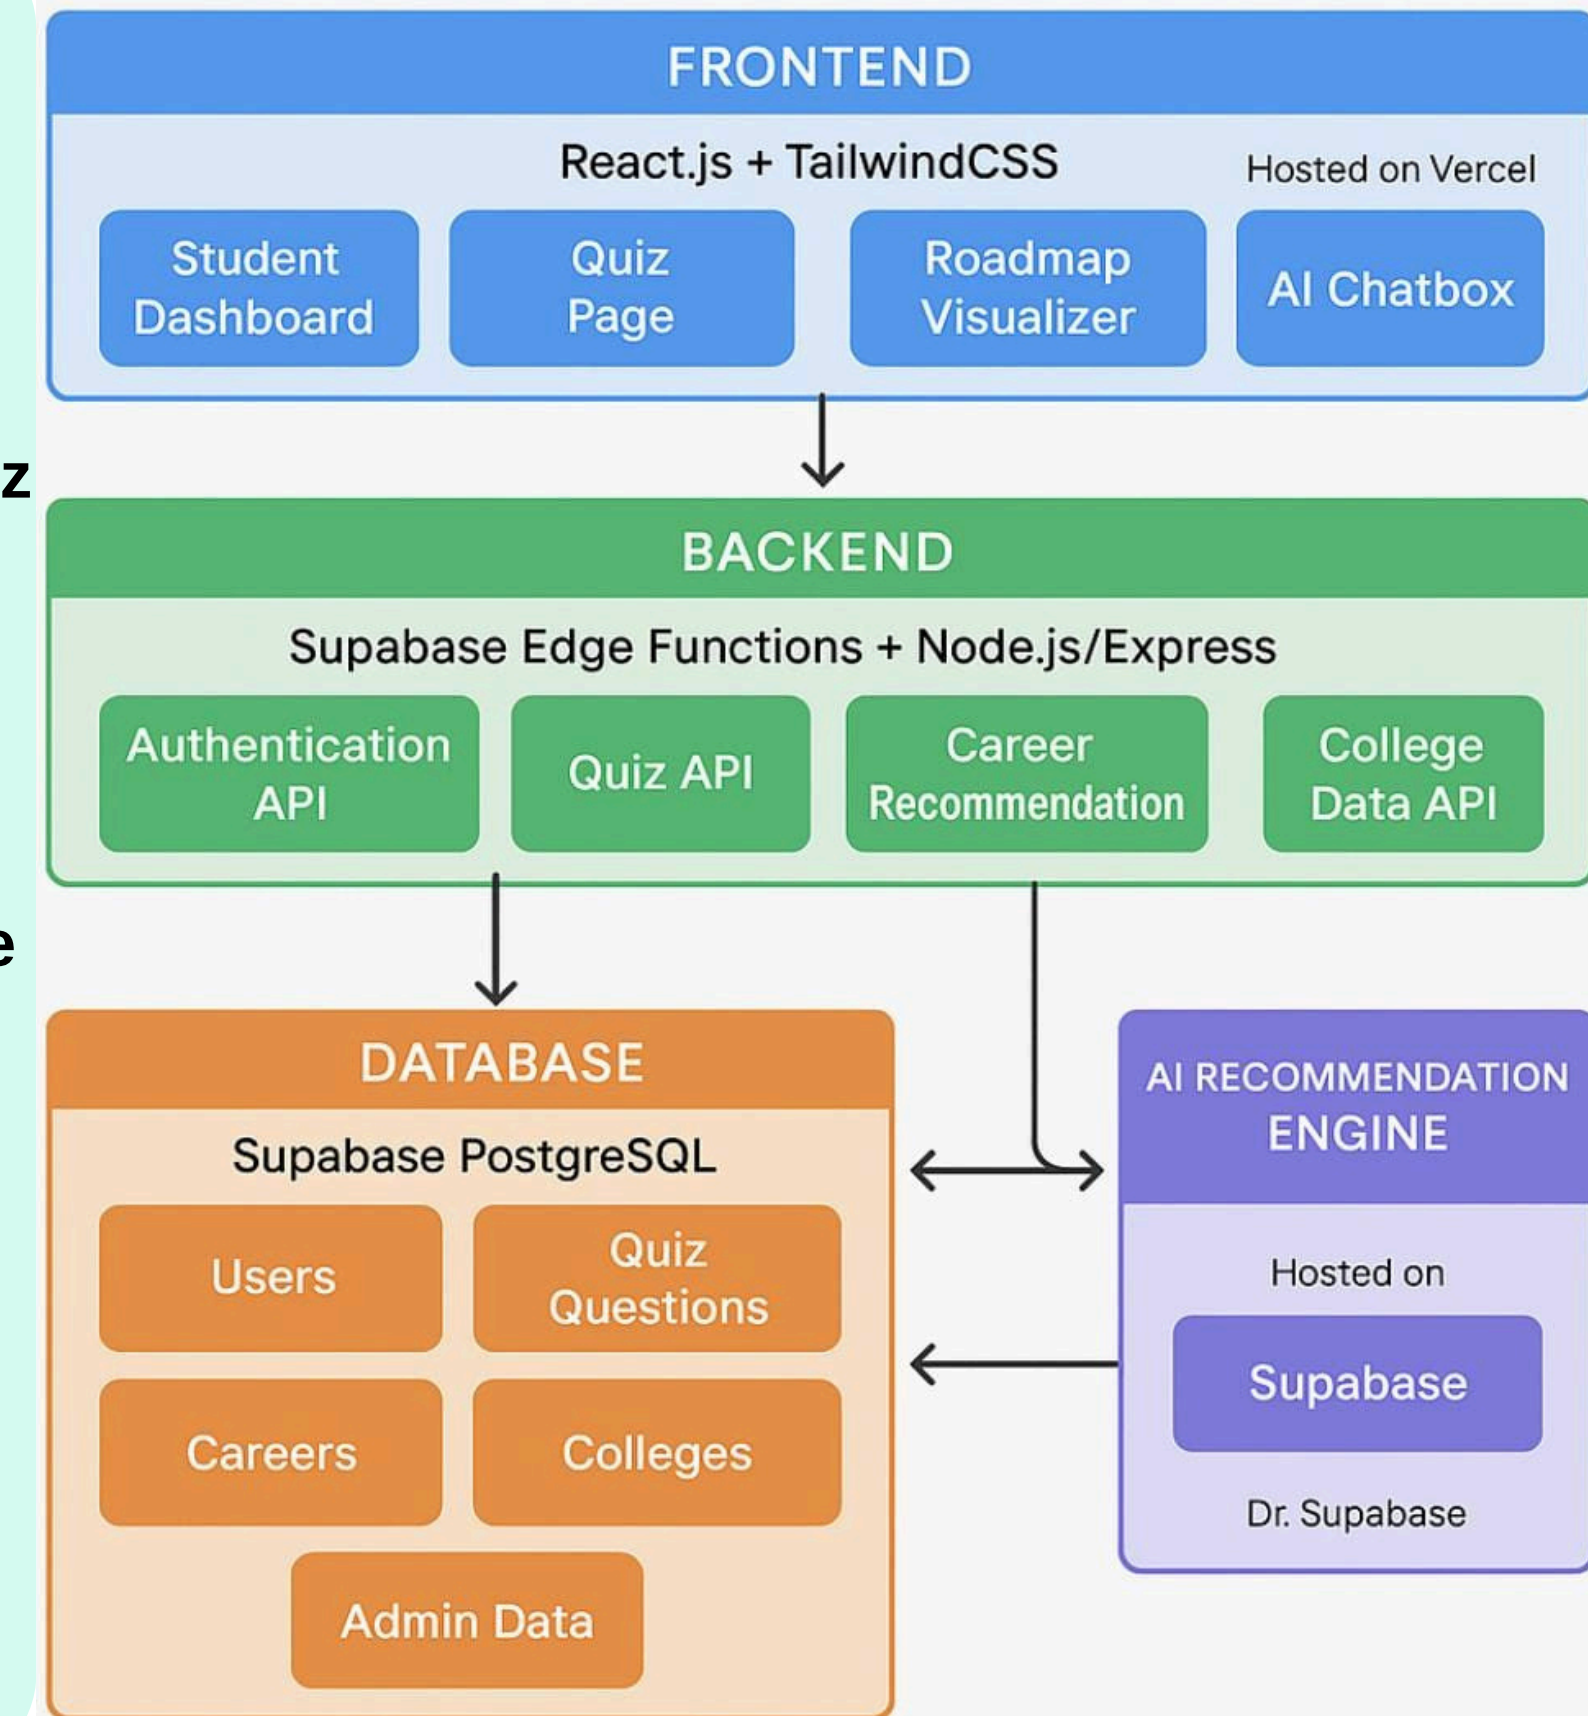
z

e

FRONTEND

React.js + TailwindCSS

Hosted on Vercel

Student Dashboard

Quiz Page

Roadmap Visualizer

AI Chatbox

BACKEND

Supabase Edge Functions + Node.js/Express

Authentication API

Quiz API

Career Recommendation

College Data API

DATABASE

Supabase PostgreSQL

Users

Quiz Questions

Careers

Colleges

Admin Data

AI RECOMMENDATION ENGINE

Hosted on

Supabase

Dr. Supabase